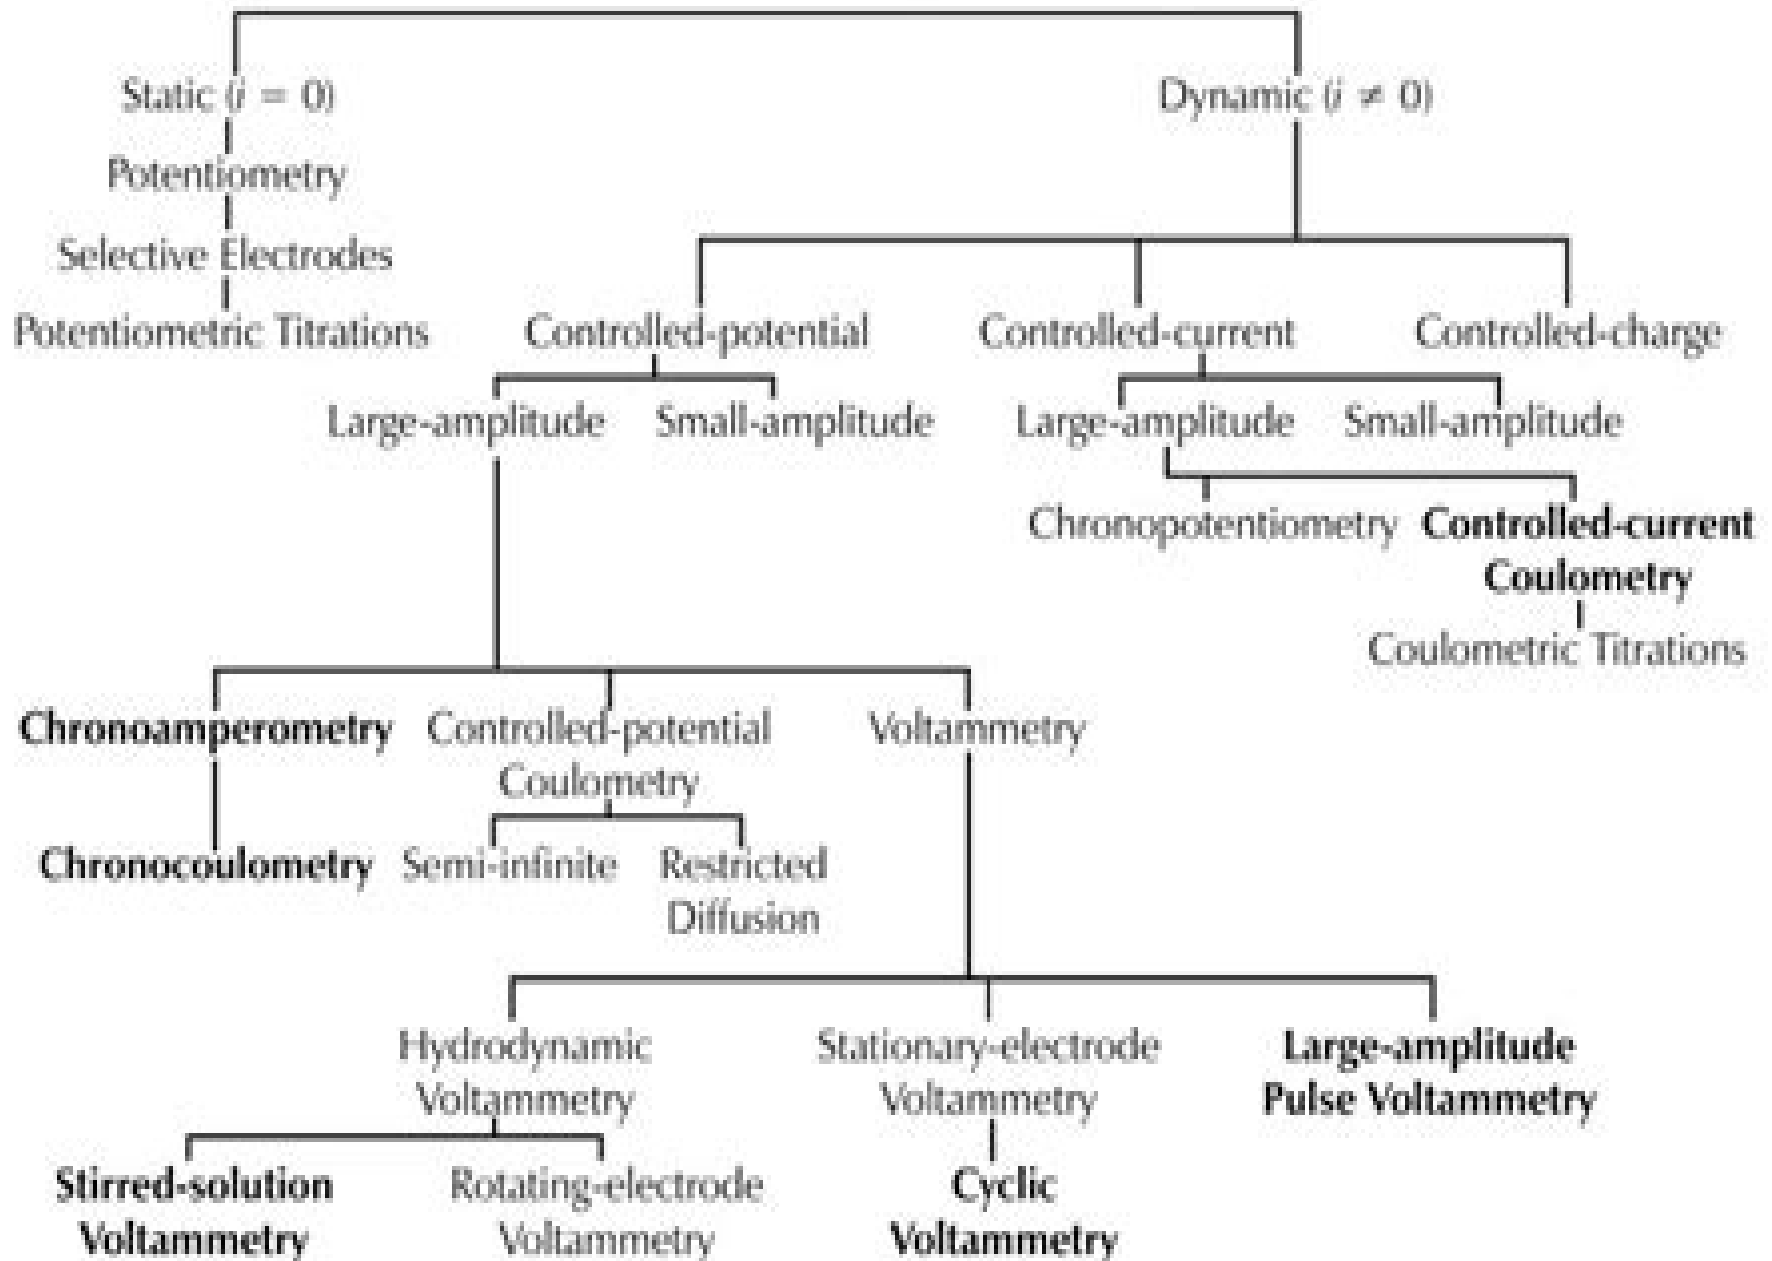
Static ($i = 0$)

Potentiometry

Selective Electrodes

Potentiometric Titrations

Dynamic ($i \neq 0$)

Controlled-potential

Controlled-current

Controlled-charge

Large-amplitude

Small-amplitude

Large-amplitude

Small-amplitude

Chronopotentiometry

**Controlled-current Coulometry**

Coulometric Titrations

**Chronoamperometry**

**Chronocoulometry**

Controlled-potential Coulometry

Semi-infinite

Restricted Diffusion

Voltammetry

Hydrodynamic Voltammetry

**Stirred-solution Voltammetry**

Rotating-electrode Voltammetry

Stationary-electrode Voltammetry

**Cyclic Voltammetry**

**Large-amplitude Pulse Voltammetry**